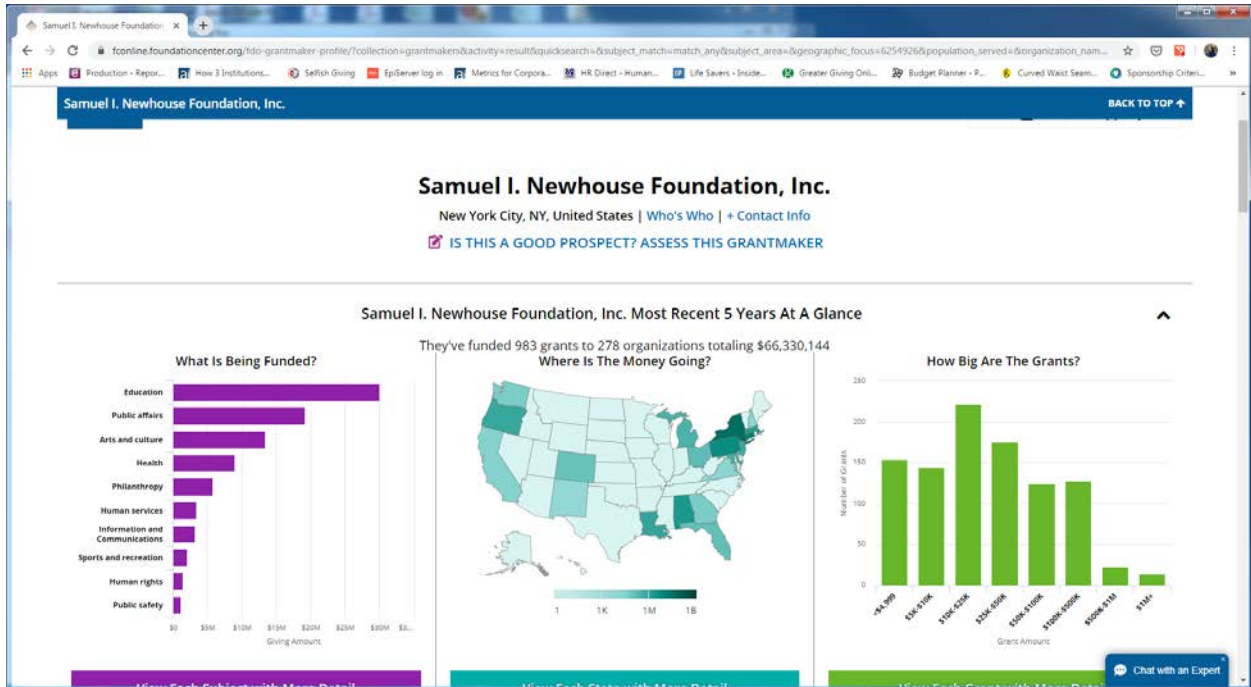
Samuel I. Newhouse Foundation ×

fconline.foundationcenter.org/fdo-grantmaker-profile/?collection=grantmakers&activity=result&quicksearch=&subject_match=match_any&subject_area=&geographic_focus=6254926&population_served=&organization_nam...

Apps Production - Repor... How 3 Institutions... Selfish Giving EpiServer log in Metrics for Corpora... HR Direct - Human... Life Savers - Inside... Greater Giving Onli... Budget Planner - P... Curved Waist Seam... Sponsorship Criteri...

Samuel I. Newhouse Foundation, Inc.

BACK TO TOP

Samuel I. Newhouse Foundation, Inc.

New York City, NY, United States | Who's Who | + Contact Info

IS THIS A GOOD PROSPECT? ASSESS THIS GRANTMAKER

Samuel I. Newhouse Foundation, Inc. Most Recent 5 Years At A Glance

They've funded 983 grants to 278 organizations totaling $66,330,144

What Is Being Funded?

Education
Public affairs
Arts and culture
Health
Philanthropy
Human services
Information and Communications
Sports and recreation
Human rights
Public safety

$0 $5M $10M $15M $20M $25M $30M $3...
Giving Amount

Where Is The Money Going?

1 1K 1M 1B

How Big Are The Grants?

250
200
150
100
50
0

Number of Grants

<$4,999 $5K-$10K $10K-$25K $25K-$50K $50K-$100K $100K-$500K $500K-$1M $1M+

Grant Amount

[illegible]

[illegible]

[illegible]

Chat with an Expert